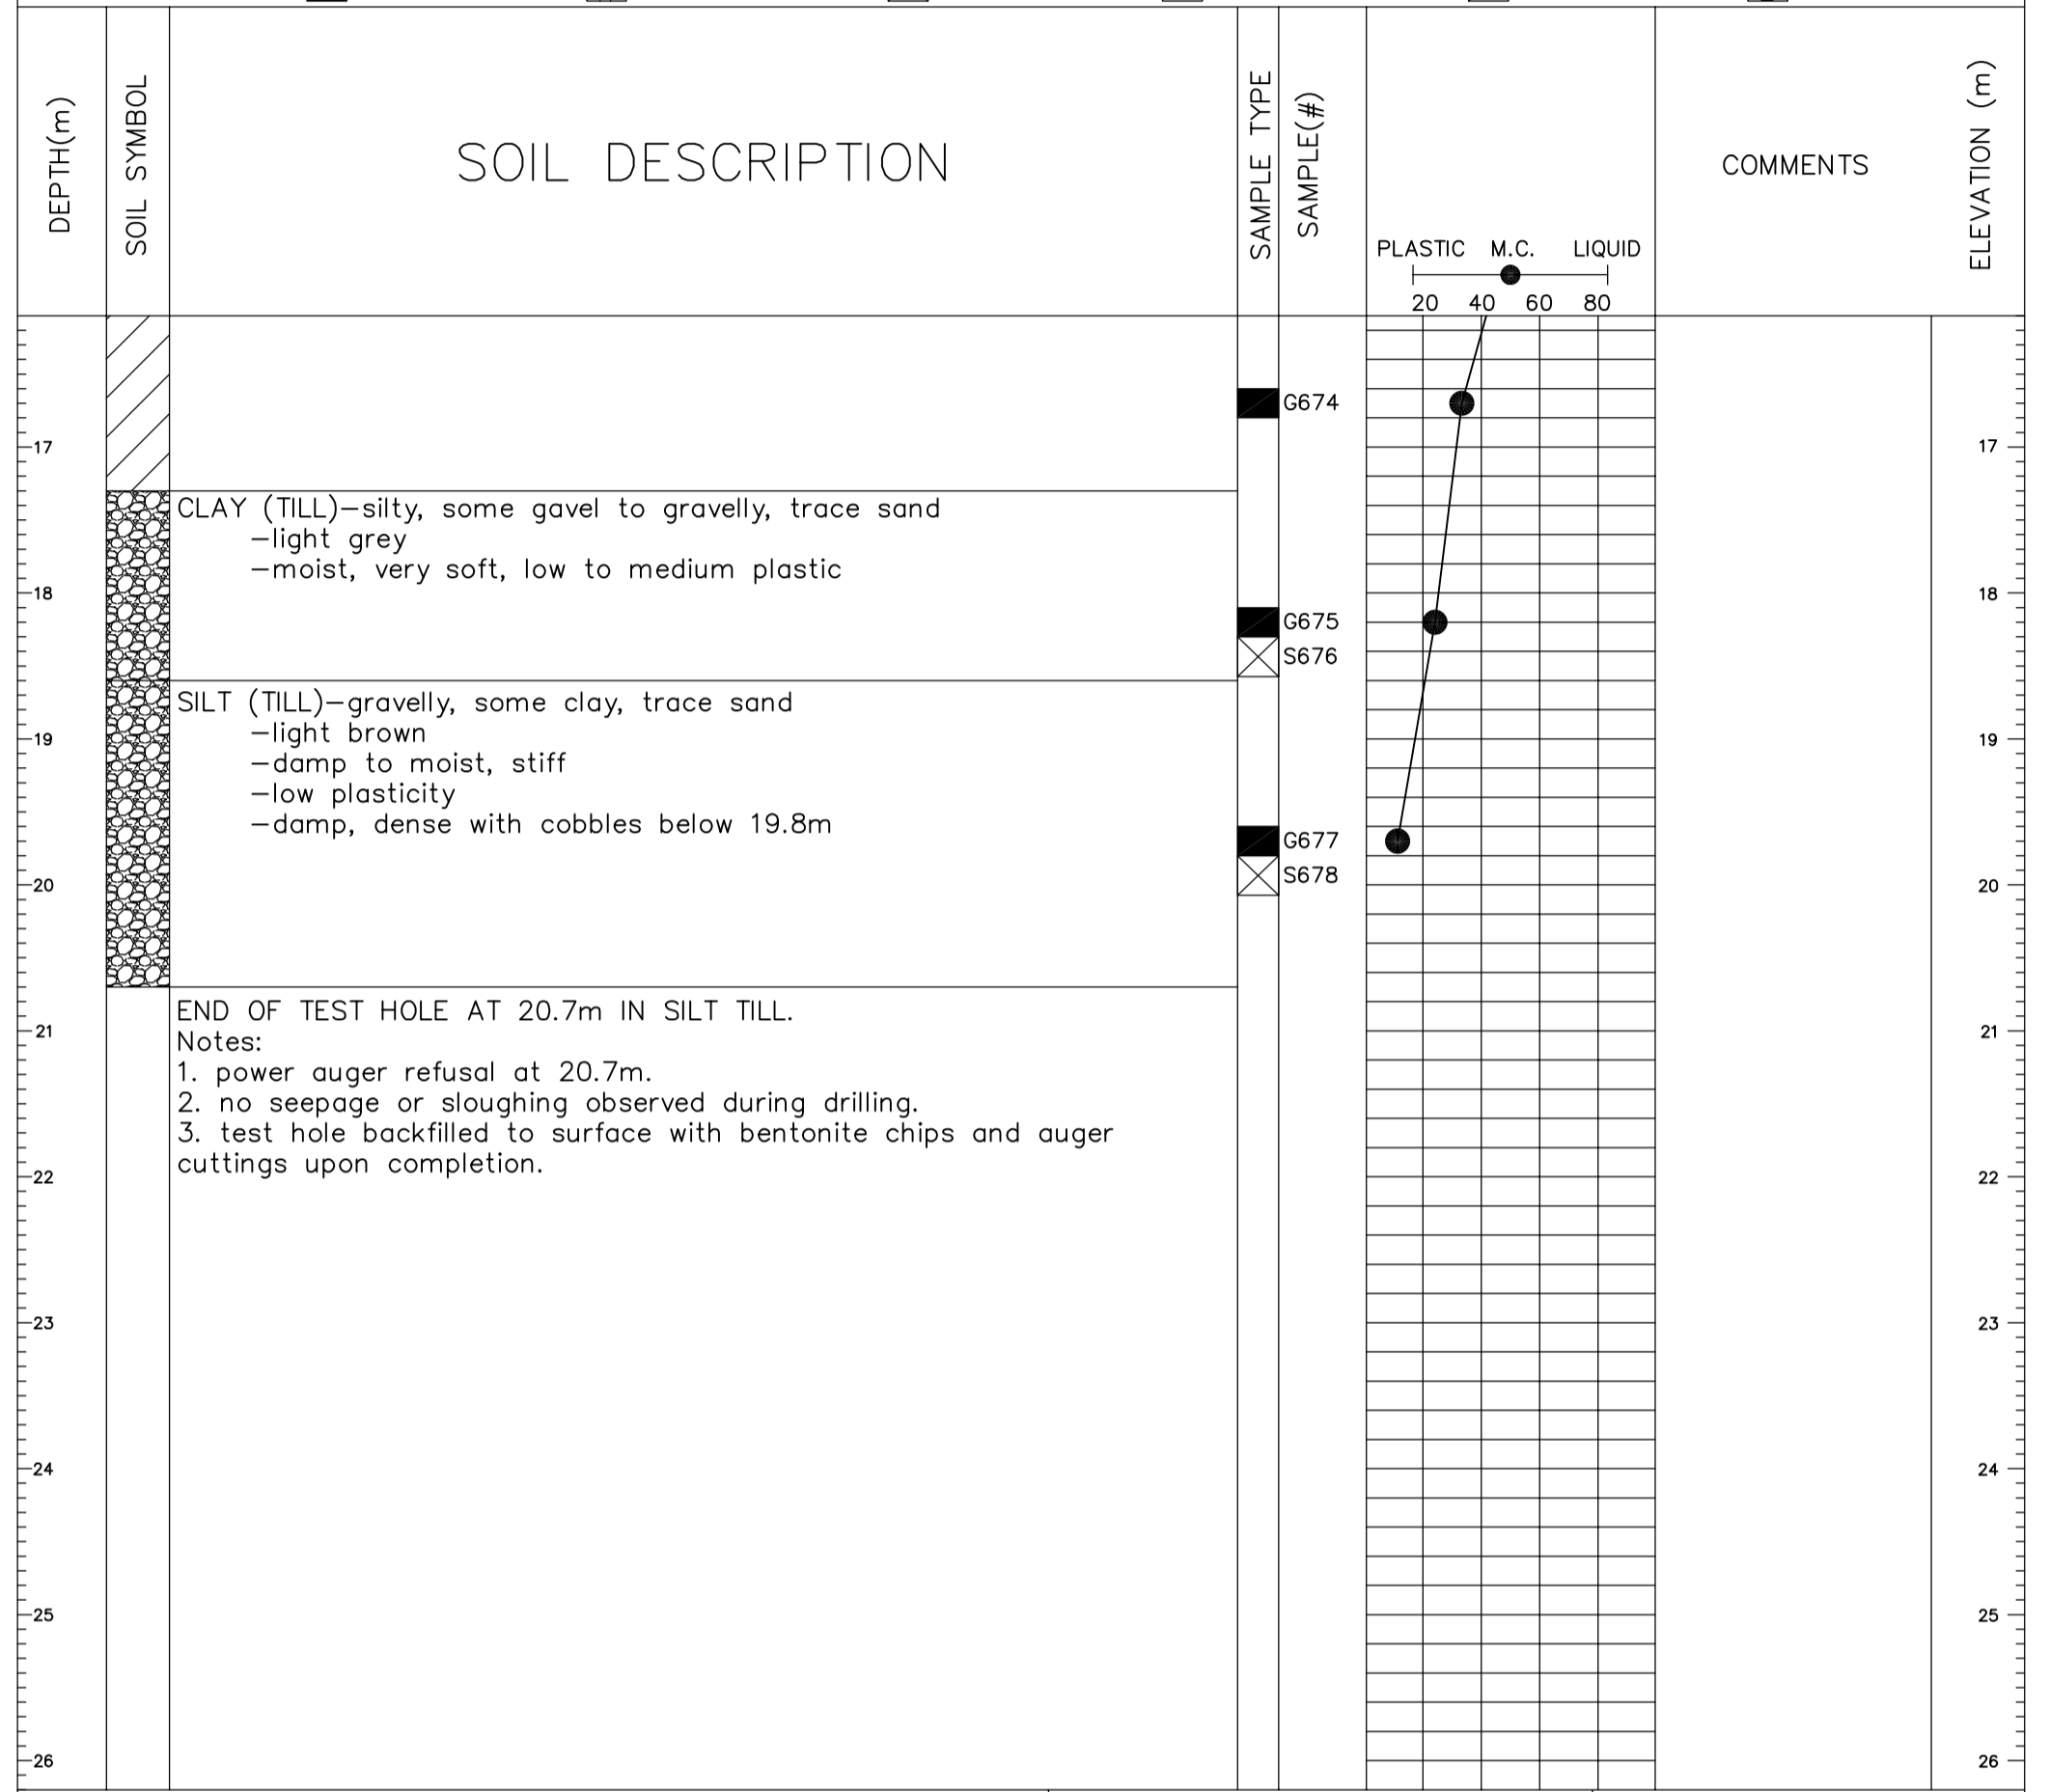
| DEPTH(m) | SOIL SYMBOL | SOIL DESCRIPTION | SAMPLE TYPE | SAMPLE(#) | PLASTIC M.C. LIQUID 20 40 60 80 | COMMENTS | ELEVATION (m) |
|---|---|---|---|---|---|---|---|
| 17 | | | | G674 | | | 17 |
| 18 | | CLAY (TILL)—silty, some gavel to gravelly, trace sand —light grey —moist, very soft, low to medium plastic | | G675 S676 | | | 18 |
| 19 | | SILT (TILL)—gravelly, some clay, trace sand —light brown —damp to moist, stiff —low plasticity —damp, dense with cobbles below 19.8m | | G677 S678 | | | 19 |
| 20 | | | | | | | 20 |
| 21 | | END OF TEST HOLE AT 20.7m IN SILT TILL. Notes: 1. power auger refusal at 20.7m. 2. no seepage or sloughing observed during drilling. 3. test hole backfilled to surface with bentonite chips and auger cuttings upon completion. | | | | | 21 |
| 22 | | | | | | | 22 |
| 23 | | | | | | | 23 |
| 24 | | | | | | | 24 |
| 25 | | | | | | | 25 |
| 26 | | | | | | | 26 |